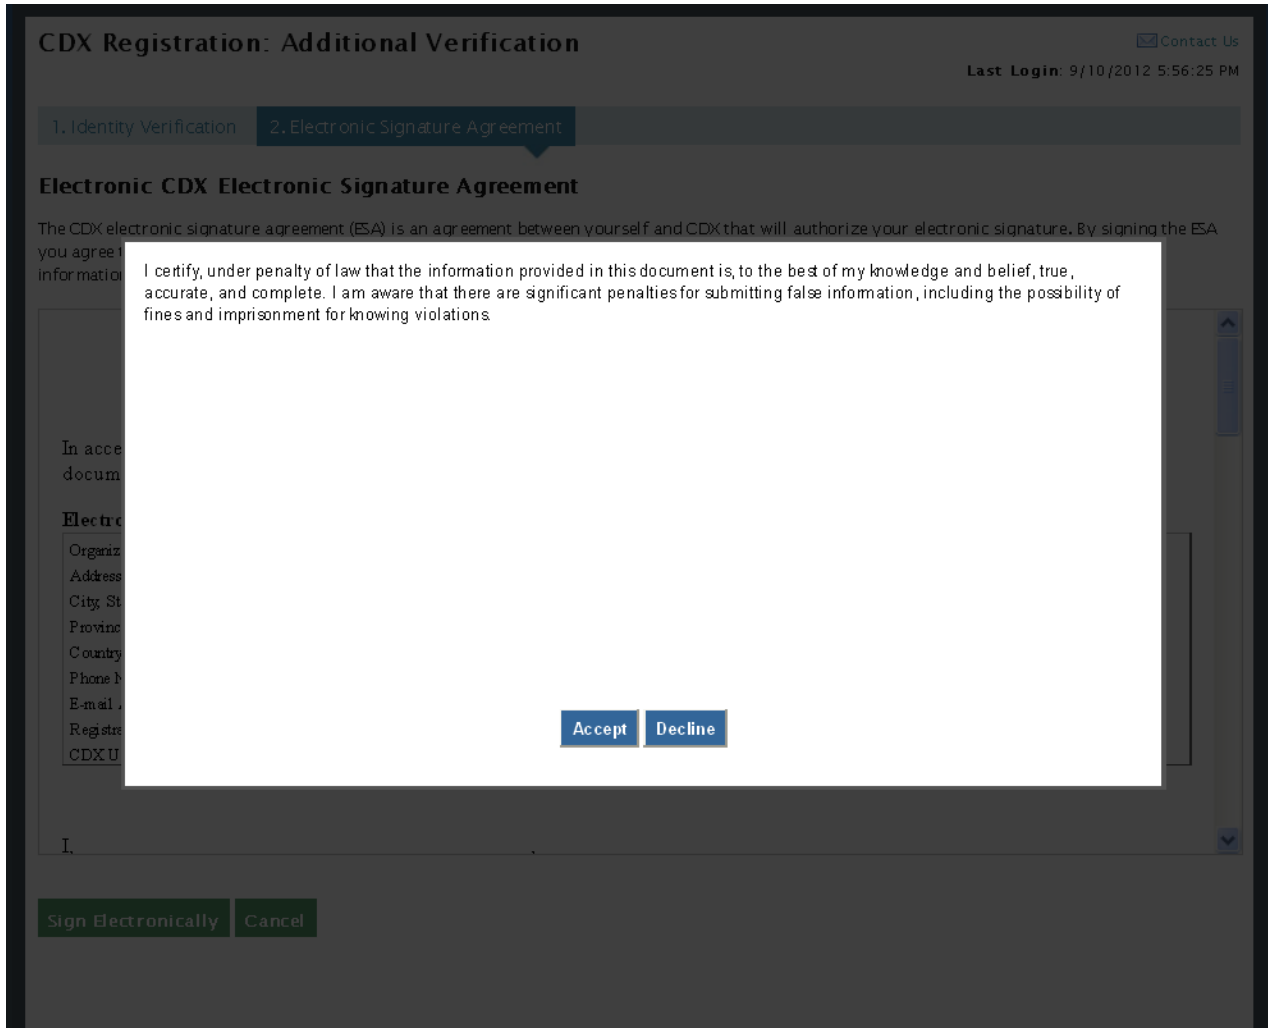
CDX Registration: Additional Verification

Contact Us

Last Login: 9/10/2012 5:56:25 PM

1. Identity Verification

2. Electronic Signature Agreement

Electronic CDX Electronic Signature Agreement

The CDX electronic signature agreement (ESA) is an agreement between yourself and CDX that will authorize your electronic signature. By signing the ESA you agree t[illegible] informatio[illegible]

I certify, under penalty of law that the information provided in this document is, to the best of my knowledge and belief, true, accurate, and complete. I am aware that there are significant penalties for submitting false information, including the possibility of fines and imprisonment for knowing violations.

Accept

Decline

In acce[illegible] docum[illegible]

Electr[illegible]

Organiz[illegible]

Address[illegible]

City, St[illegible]

Provinc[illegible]

Country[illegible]

Phone N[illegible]

E-mail A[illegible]

Registra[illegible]

CDX U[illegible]

I,

Sign Electronically

Cancel